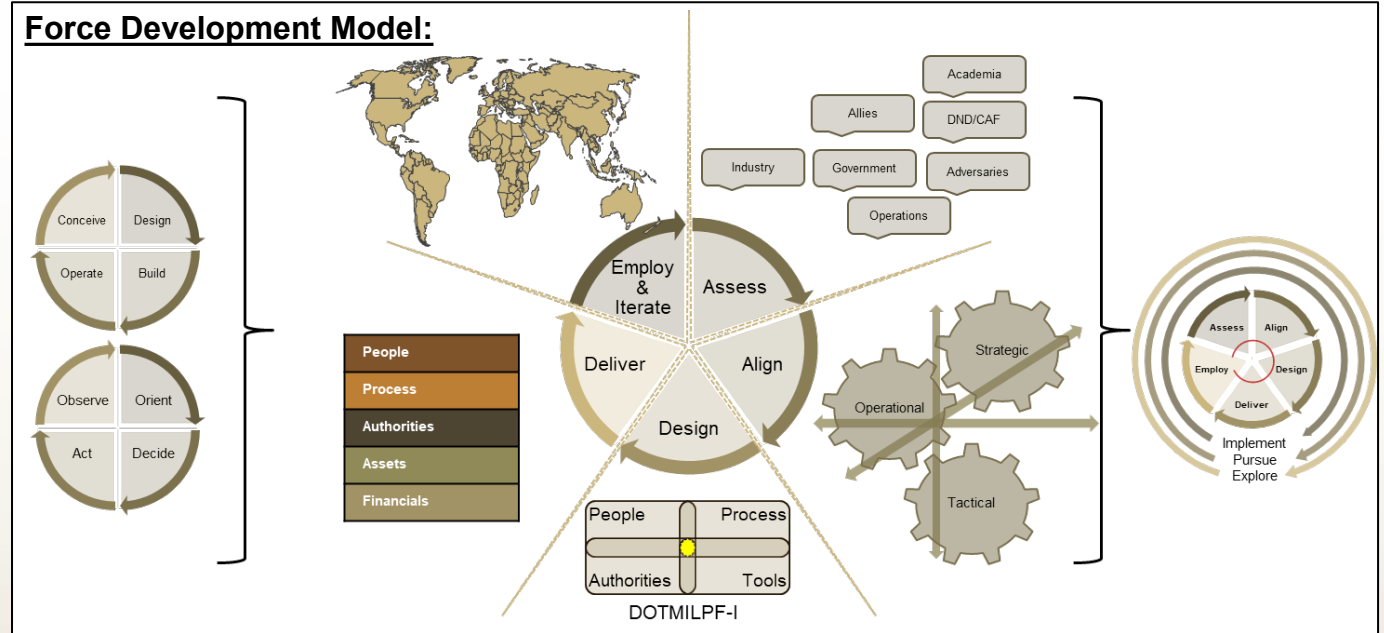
Force Development Model:

Conceive
Design
Operate
Build

Observe
Orient
Act
Decide

People
Process
Authorities
Assets
Financials

Employ & Iterate
Assess
Align
Design
Deliver

People
Process
Authorities
Tools
DOTMILPF-I

Academia
Allies
DND/CAF
Industry
Government
Adversaries
Operations

Strategic
Operational
Tactical

Assess
Align
Employ
Design
Deliver
Implement
Pursue
Explore